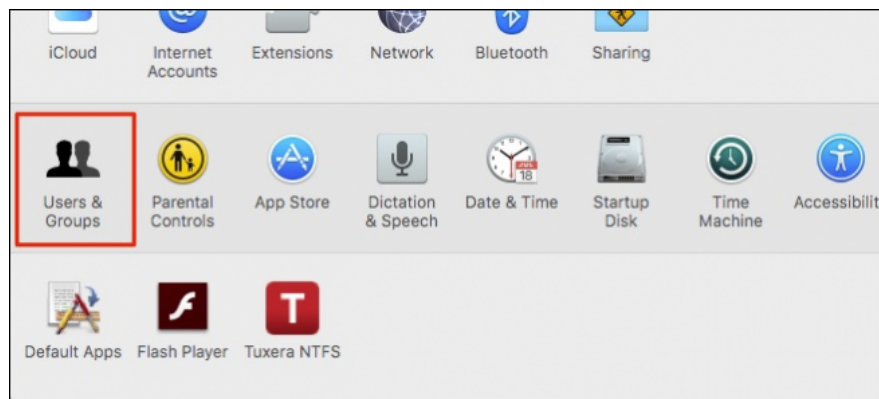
iCloud
Internet Accounts
Extensions
Network
Bluetooth
Sharing

Users & Groups
Parental Controls
App Store
Dictation & Speech
Date & Time
18
Startup Disk
Time Machine
Accessibilit

Default Apps
Flash Player
T
Tuxera NTFS